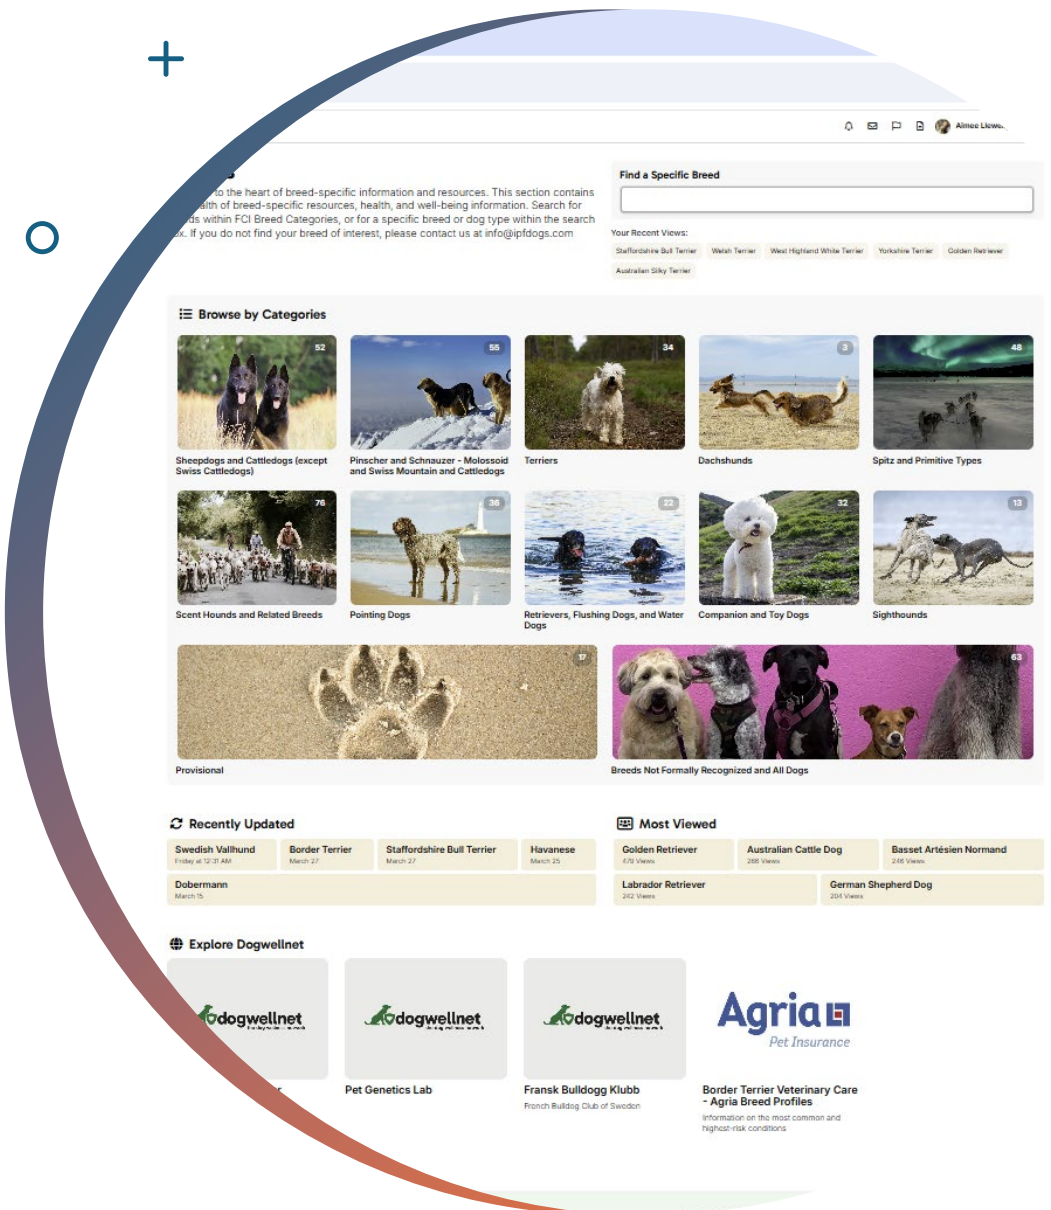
Aimee Llewe.

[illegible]s

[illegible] to the heart of breed-specific information and resources. This section contains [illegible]alth of breed-specific resources, health, and well-being information. Search for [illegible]ds within FCI Breed Categories, or for a specific breed or dog type within the search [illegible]x. If you do not find your breed of interest, please contact us at info@ipfdogs.com

Find a Specific Breed

Your Recent Views:
Staffordshire Bull Terrier | Welsh Terrier | West Highland White Terrier | Yorkshire Terrier | Golden Retriever | Australian Silky Terrier

Browse by Categories

52
Sheepdogs and Cattledogs (except Swiss Cattledogs)

55
Pinscher and Schnauzer - Molossoid and Swiss Mountain and Cattledogs

34
Terriers

3
Dachshunds

48
Spitz and Primitive Types

76
Scent Hounds and Related Breeds

36
Pointing Dogs

22
Retrievers, Flushing Dogs, and Water Dogs

32
Companion and Toy Dogs

13
Sighthounds

17
Provisional

63
Breeds Not Formally Recognized and All Dogs

Recently Updated

Swedish Vallhund
Friday at 12:31 AM

Border Terrier
March 27

Staffordshire Bull Terrier
March 27

Havanese
March 25

Dobermann
March 15

Most Viewed

Golden Retriever
478 Views

Australian Cattle Dog
288 Views

Basset Artésien Normand
246 Views

Labrador Retriever
242 Views

German Shepherd Dog
204 Views

Explore Dogwellnet

dogwellnet

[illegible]r

dogwellnet

Pet Genetics Lab

dogwellnet

Fransk Bulldogg Klubb
French Bulldog Club of Sweden

Agria
Pet Insurance

Border Terrier Veterinary Care - Agria Breed Profiles
Information on the most common and highest-risk conditions